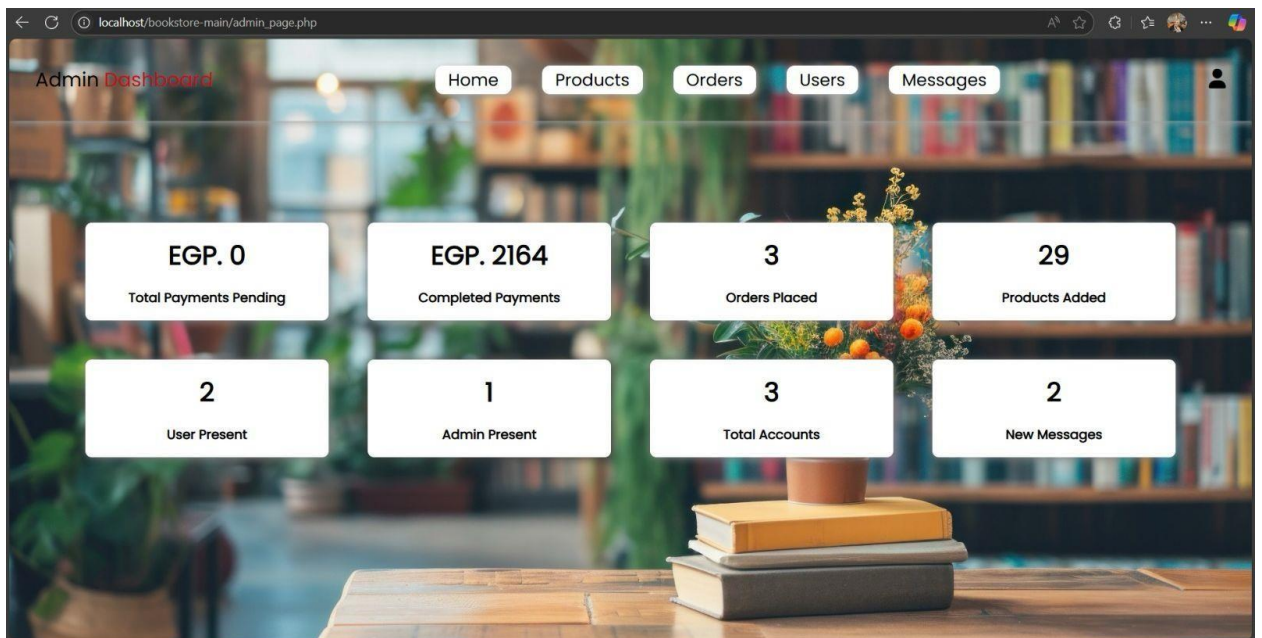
localhost/bookstore-main/admin_page.php

Admin Dashboard

Home Products Orders Users Messages

EGP. 0
Total Payments Pending

EGP. 2164
Completed Payments

3
Orders Placed

29
Products Added

2
User Present

1
Admin Present

3
Total Accounts

2
New Messages